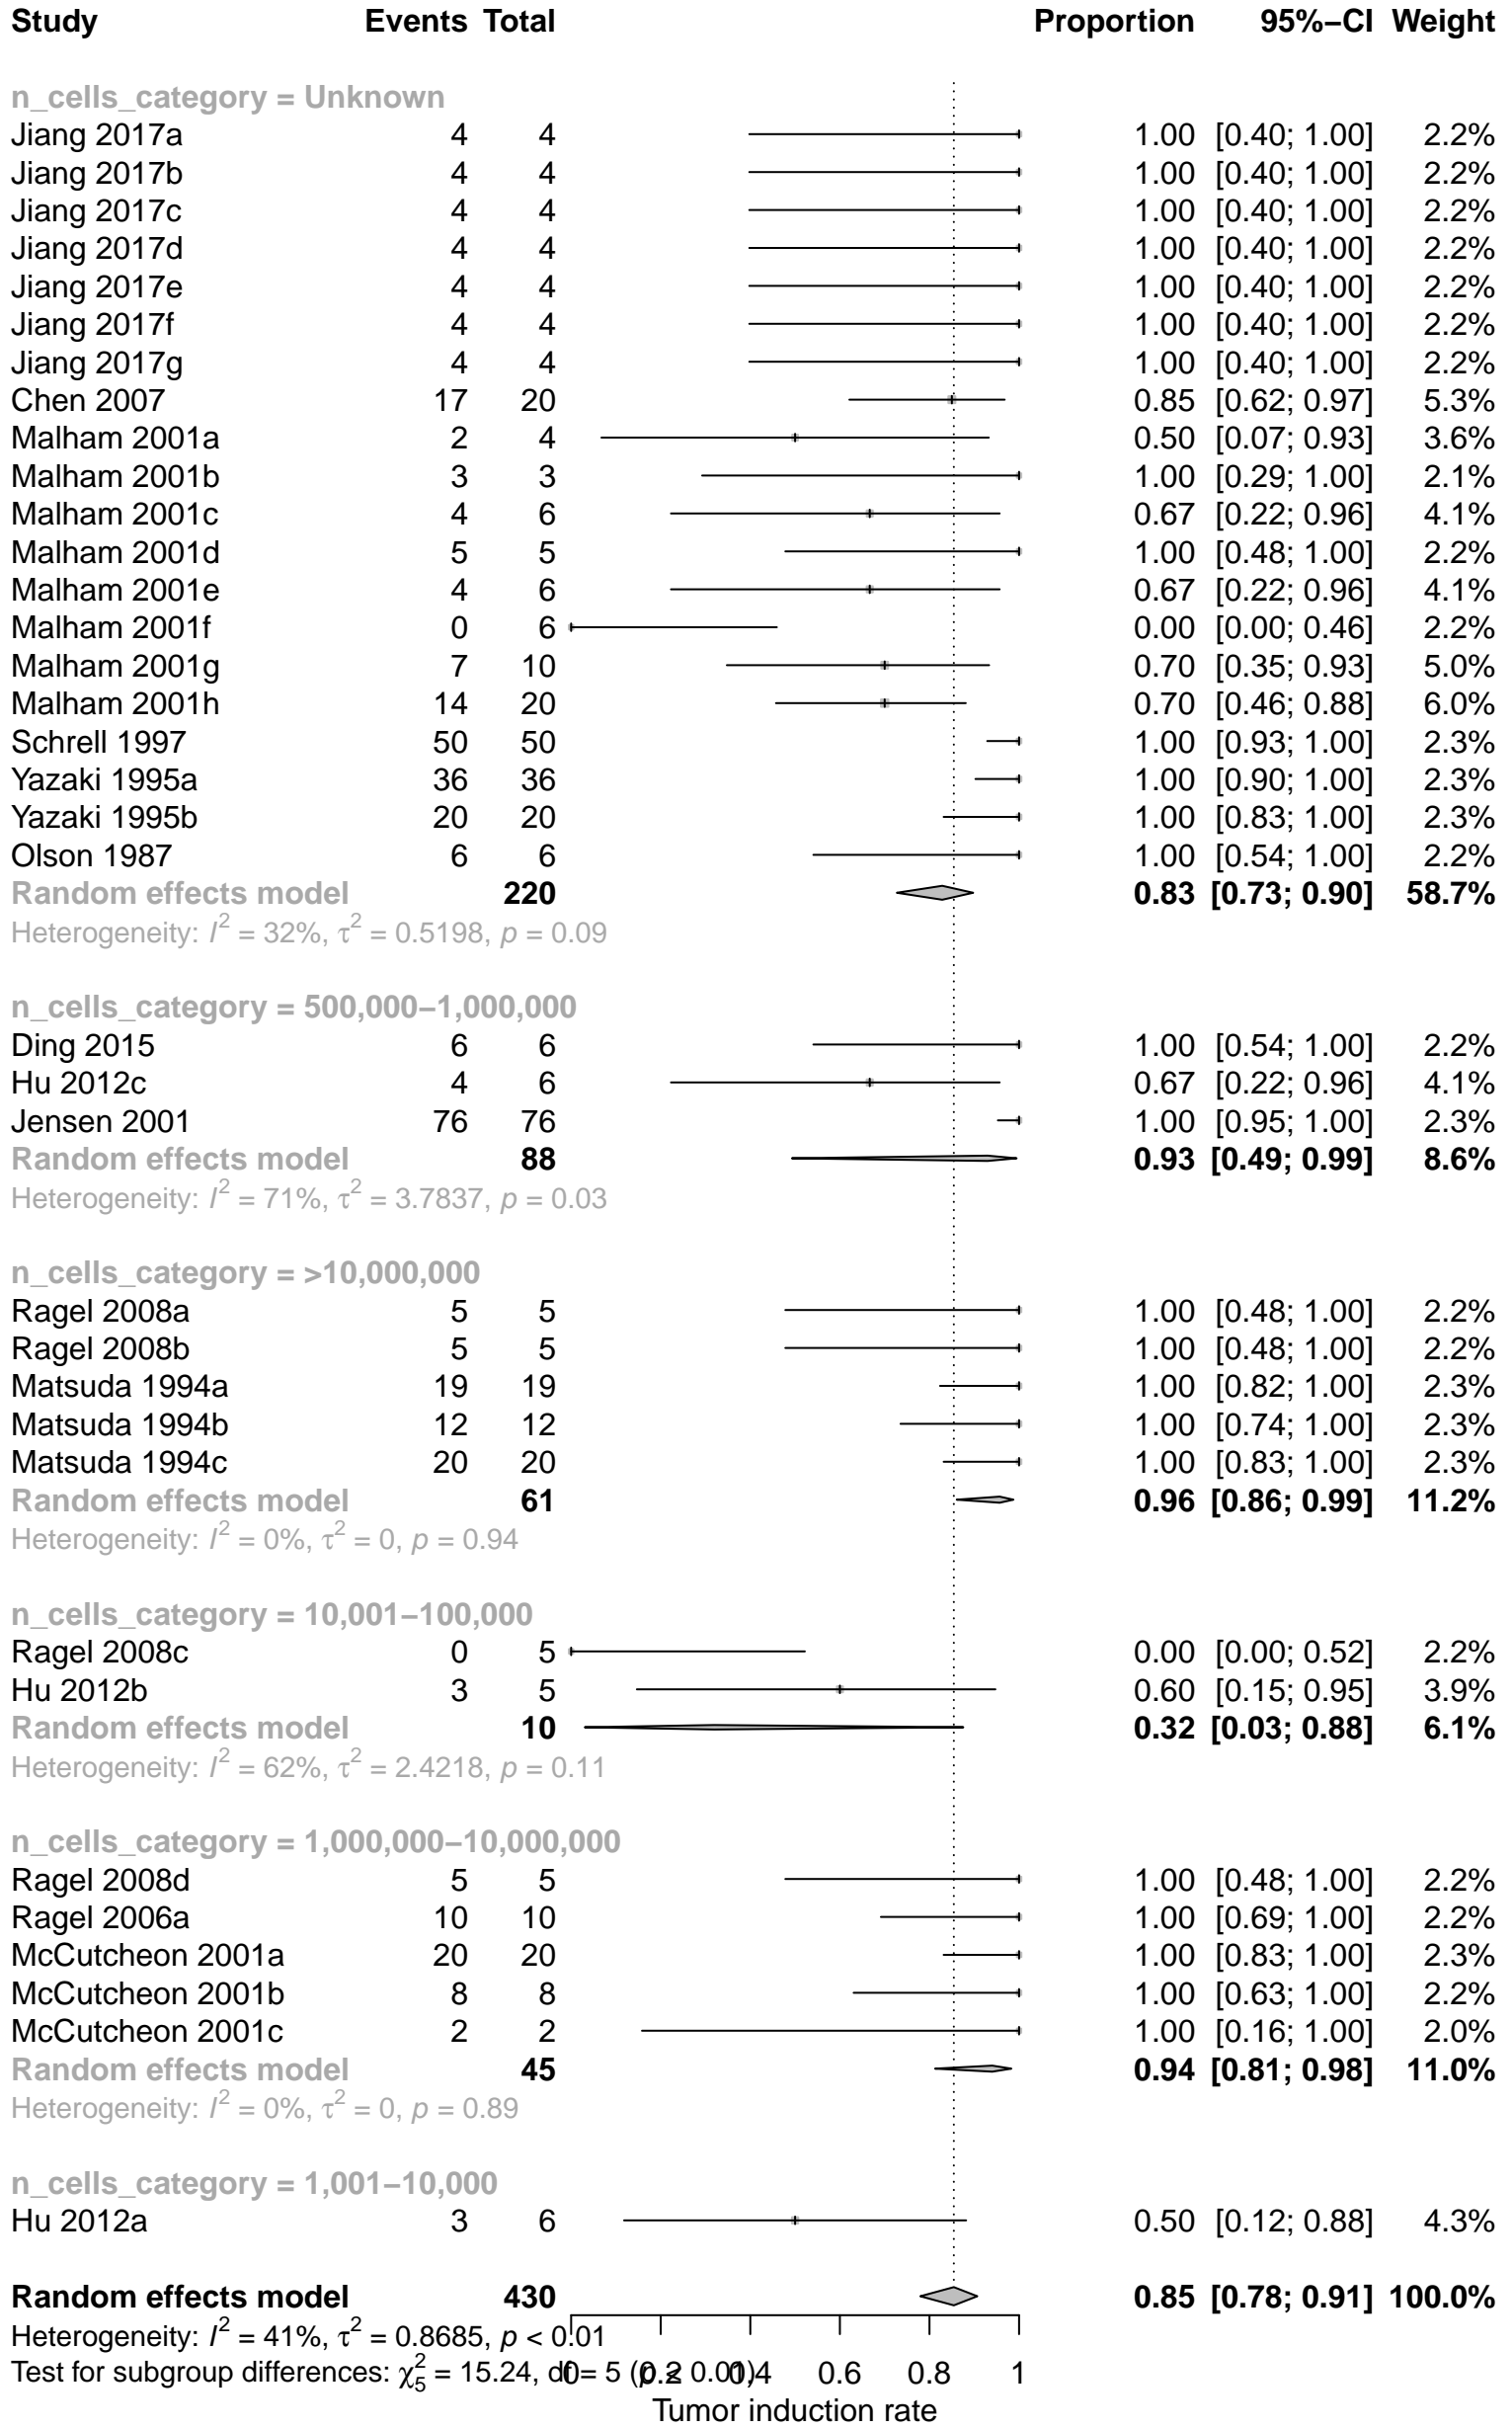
| Study | Events | Total | Proportion | 95%−CI | Weight |
|---|---|---|---|---|---|
| n_cells_category = Unknown | | | | | |
| Jiang 2017a | 4 | 4 | 1.00 | [0.40; 1.00] | 2.2% |
| Jiang 2017b | 4 | 4 | 1.00 | [0.40; 1.00] | 2.2% |
| Jiang 2017c | 4 | 4 | 1.00 | [0.40; 1.00] | 2.2% |
| Jiang 2017d | 4 | 4 | 1.00 | [0.40; 1.00] | 2.2% |
| Jiang 2017e | 4 | 4 | 1.00 | [0.40; 1.00] | 2.2% |
| Jiang 2017f | 4 | 4 | 1.00 | [0.40; 1.00] | 2.2% |
| Jiang 2017g | 4 | 4 | 1.00 | [0.40; 1.00] | 2.2% |
| Chen 2007 | 17 | 20 | 0.85 | [0.62; 0.97] | 5.3% |
| Malham 2001a | 2 | 4 | 0.50 | [0.07; 0.93] | 3.6% |
| Malham 2001b | 3 | 3 | 1.00 | [0.29; 1.00] | 2.1% |
| Malham 2001c | 4 | 6 | 0.67 | [0.22; 0.96] | 4.1% |
| Malham 2001d | 5 | 5 | 1.00 | [0.48; 1.00] | 2.2% |
| Malham 2001e | 4 | 6 | 0.67 | [0.22; 0.96] | 4.1% |
| Malham 2001f | 0 | 6 | 0.00 | [0.00; 0.46] | 2.2% |
| Malham 2001g | 7 | 10 | 0.70 | [0.35; 0.93] | 5.0% |
| Malham 2001h | 14 | 20 | 0.70 | [0.46; 0.88] | 6.0% |
| Schrell 1997 | 50 | 50 | 1.00 | [0.93; 1.00] | 2.3% |
| Yazaki 1995a | 36 | 36 | 1.00 | [0.90; 1.00] | 2.3% |
| Yazaki 1995b | 20 | 20 | 1.00 | [0.83; 1.00] | 2.3% |
| Olson 1987 | 6 | 6 | 1.00 | [0.54; 1.00] | 2.2% |
| Random effects model | | 220 | 0.83 | [0.73; 0.90] | 58.7% |
| Heterogeneity: $I^2 = 32\%$, $\tau^2 = 0.5198$, $p = 0.09$ | | | | | |
| n_cells_category = 500,000−1,000,000 | | | | | |
| Ding 2015 | 6 | 6 | 1.00 | [0.54; 1.00] | 2.2% |
| Hu 2012c | 4 | 6 | 0.67 | [0.22; 0.96] | 4.1% |
| Jensen 2001 | 76 | 76 | 1.00 | [0.95; 1.00] | 2.3% |
| Random effects model | | 88 | 0.93 | [0.49; 0.99] | 8.6% |
| Heterogeneity: $I^2 = 71\%$, $\tau^2 = 3.7837$, $p = 0.03$ | | | | | |
| n_cells_category = >10,000,000 | | | | | |
| Ragel 2008a | 5 | 5 | 1.00 | [0.48; 1.00] | 2.2% |
| Ragel 2008b | 5 | 5 | 1.00 | [0.48; 1.00] | 2.2% |
| Matsuda 1994a | 19 | 19 | 1.00 | [0.82; 1.00] | 2.3% |
| Matsuda 1994b | 12 | 12 | 1.00 | [0.74; 1.00] | 2.3% |
| Matsuda 1994c | 20 | 20 | 1.00 | [0.83; 1.00] | 2.3% |
| Random effects model | | 61 | 0.96 | [0.86; 0.99] | 11.2% |
| Heterogeneity: $I^2 = 0\%$, $\tau^2 = 0$, $p = 0.94$ | | | | | |
| n_cells_category = 10,001−100,000 | | | | | |
| Ragel 2008c | 0 | 5 | 0.00 | [0.00; 0.52] | 2.2% |
| Hu 2012b | 3 | 5 | 0.60 | [0.15; 0.95] | 3.9% |
| Random effects model | | 10 | 0.32 | [0.03; 0.88] | 6.1% |
| Heterogeneity: $I^2 = 62\%$, $\tau^2 = 2.4218$, $p = 0.11$ | | | | | |
| n_cells_category = 1,000,000−10,000,000 | | | | | |
| Ragel 2008d | 5 | 5 | 1.00 | [0.48; 1.00] | 2.2% |
| Ragel 2006a | 10 | 10 | 1.00 | [0.69; 1.00] | 2.2% |
| McCutcheon 2001a | 20 | 20 | 1.00 | [0.83; 1.00] | 2.3% |
| McCutcheon 2001b | 8 | 8 | 1.00 | [0.63; 1.00] | 2.2% |
| McCutcheon 2001c | 2 | 2 | 1.00 | [0.16; 1.00] | 2.0% |
| Random effects model | | 45 | 0.94 | [0.81; 0.98] | 11.0% |
| Heterogeneity: $I^2 = 0\%$, $\tau^2 = 0$, $p = 0.89$ | | | | | |
| n_cells_category = 1,001−10,000 | | | | | |
| Hu 2012a | 3 | 6 | 0.50 | [0.12; 0.88] | 4.3% |
| Random effects model | | 430 | 0.85 | [0.78; 0.91] | 100.0% |

Heterogeneity: $I^2 = 41\%$, $\tau^2 = 0.8685$, $p < 0.01$
Test for subgroup differences: $\chi^2_5 = 15.24$, df = 5 ($p < 0.01$)

0 0.2 0.4 0.6 0.8 1
Tumor induction rate